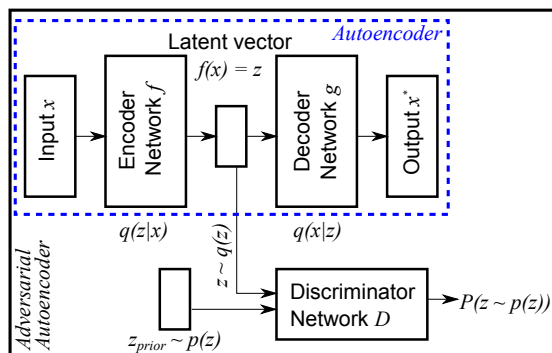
Autoencoder

Latent vector

$f(x) = z$

Input $x$

Encoder Network $f$

Decoder Network $g$

Output $x^*$

$q(z|x)$

$q(x|z)$

$z \sim q(z)$

Adversarial Autoencoder

Discriminator Network $D$

$P(z \sim p(z))$

$z_{prior} \sim p(z)$